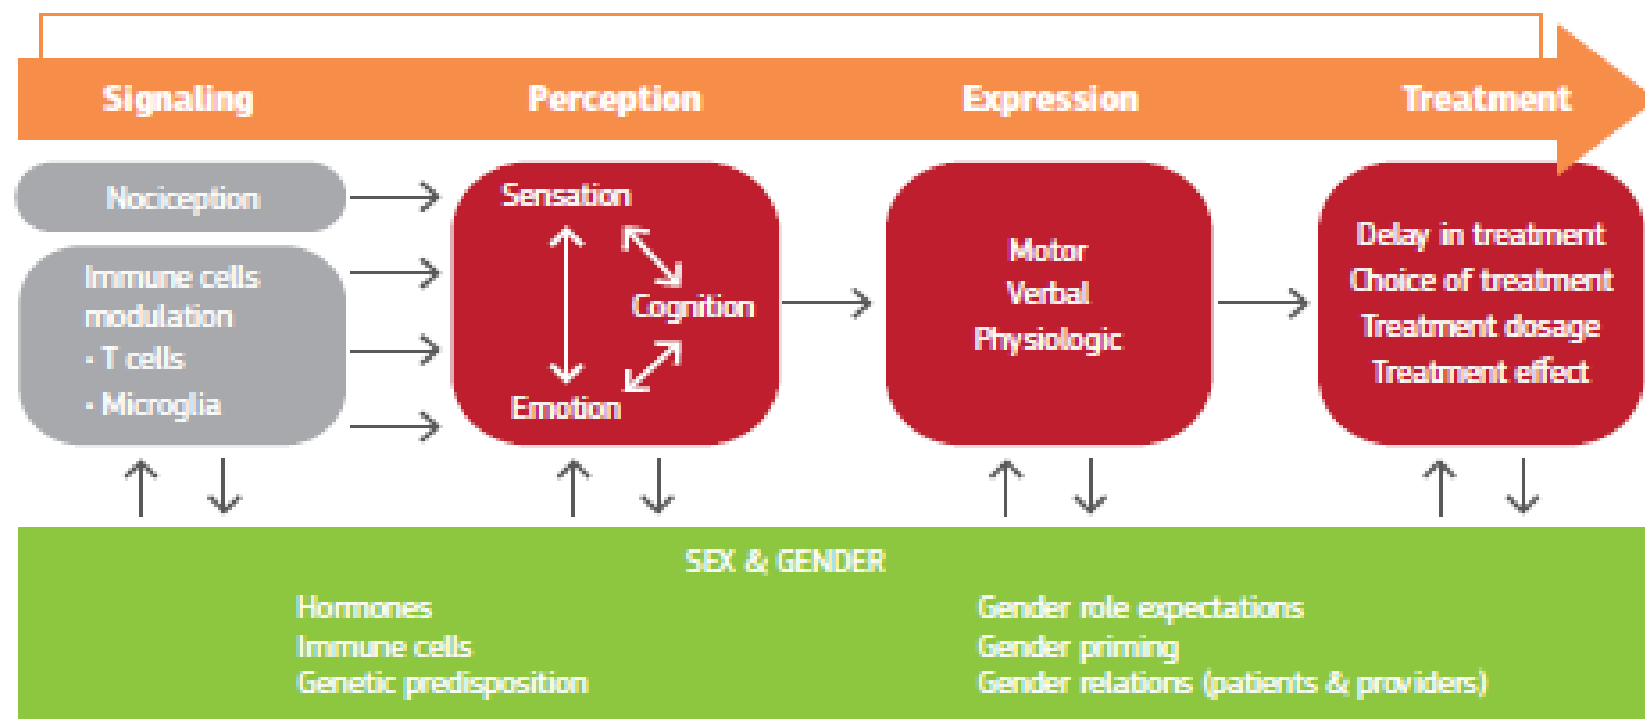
Signaling
Perception
Expression
Treatment

Nociception

Immune cells modulation
· T cells
· Microglia

Sensation
Cognition
Emotion

Motor
Verbal
Physiologic

Delay in treatment
Choice of treatment
Treatment dosage
Treatment effect

SEX & GENDER

Hormones
Immune cells
Genetic predisposition

Gender role expectations
Gender priming
Gender relations (patients & providers)